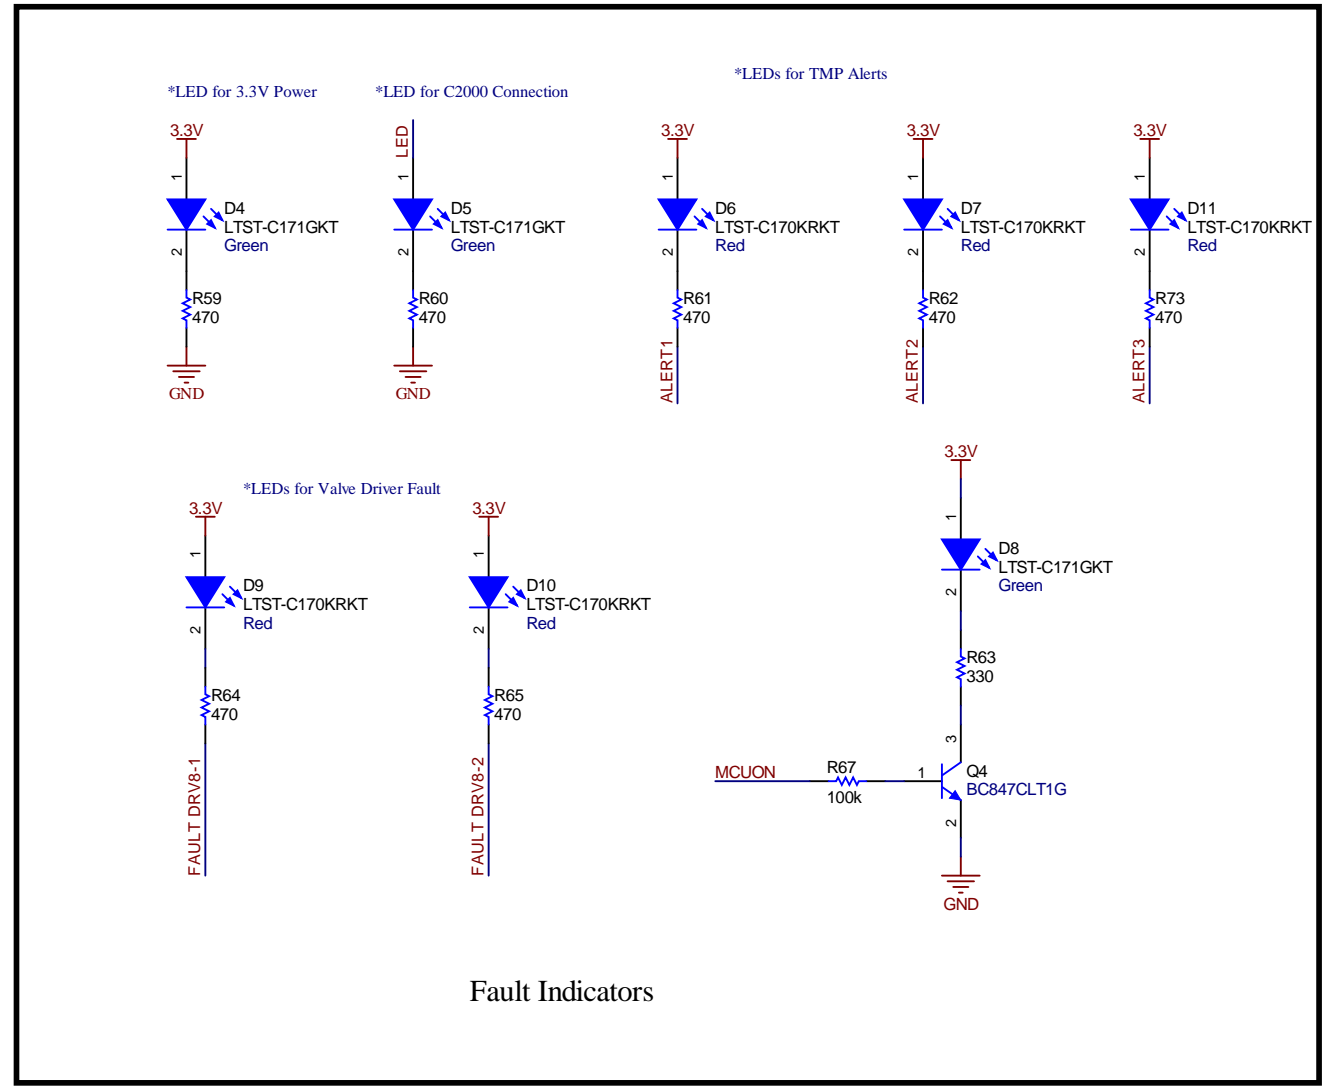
*LED for 3.3V Power

*LED for C2000 Connection

*LEDs for TMP Alerts

3.3V
1
D4
LTST-C171GKT
Green
2
R59
470
GND

LED
1
D5
LTST-C171GKT
Green
2
R60
470
GND

3.3V
1
D6
LTST-C170KRKT
Red
2
R61
470
ALERT1

3.3V
1
D7
LTST-C170KRKT
Red
2
R62
470
ALERT2

3.3V
1
D11
LTST-C170KRKT
Red
2
R73
470
ALERT3

*LEDs for Valve Driver Fault

3.3V
1
D9
LTST-C170KRKT
Red
2
R64
470
FAULT DRV8-1

3.3V
1
D10
LTST-C170KRKT
Red
2
R65
470
FAULT DRV8-2

3.3V
1
D8
LTST-C171GKT
Green
2
R63
330
3
MCUON
R67
100k
1
Q4
BC847CLT1G
2
GND

Fault Indicators